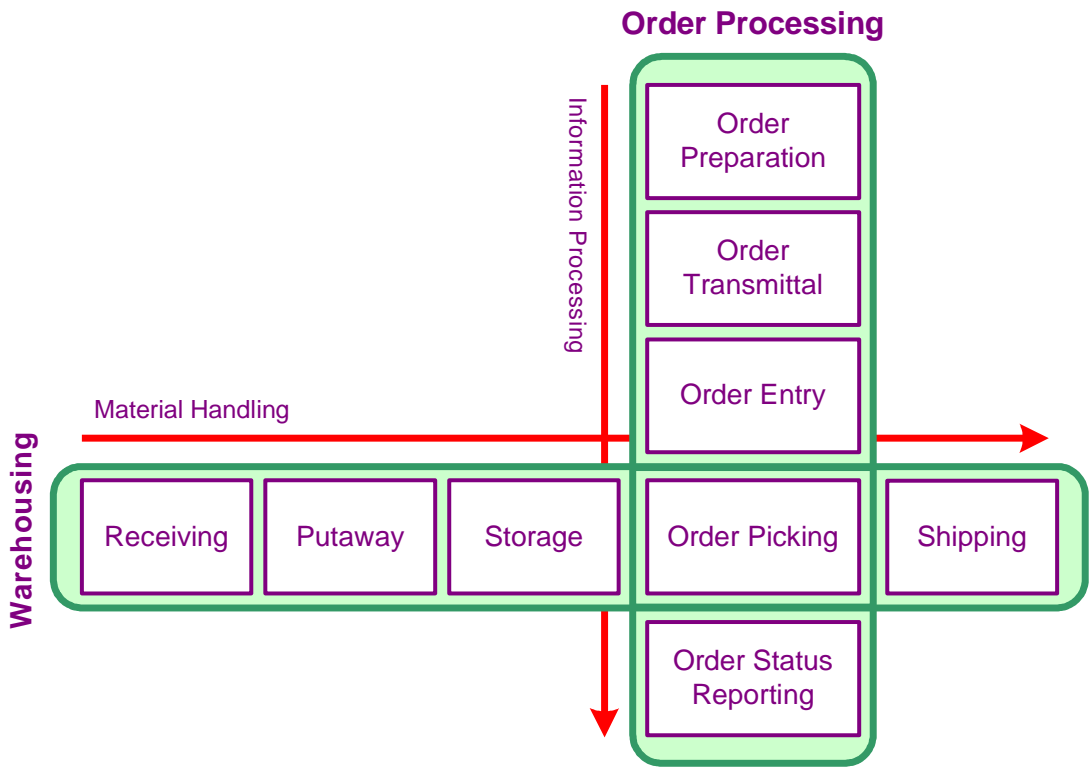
Order Processing

Information Processing

Order Preparation

Order Transmittal

Order Entry

Material Handling

Warehousing

Receiving

Putaway

Storage

Order Picking

Shipping

Order Status Reporting